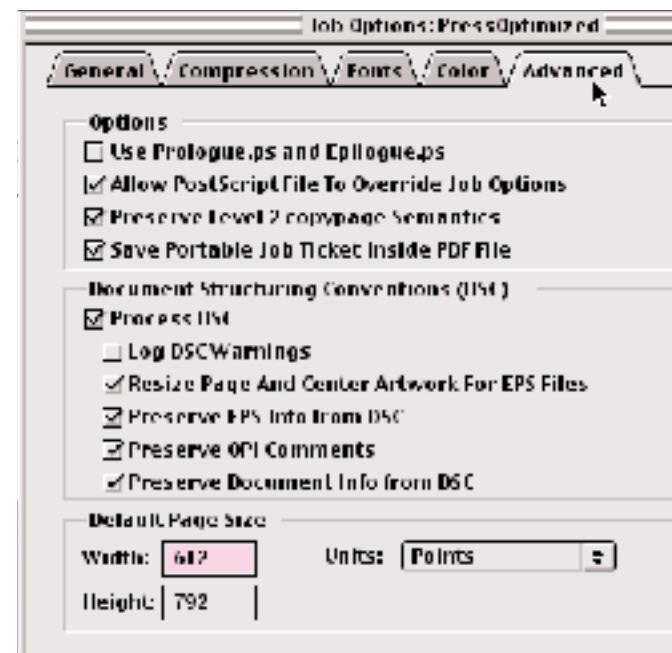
Job Options: PressOptimized

General Compression Fonts Color Advanced

Options
☐ Use Prologue.ps and Epilogue.ps
☑ Allow PostScript File To Override Job Options
☑ Preserve Level 2 copypage Semantics
☑ Save Portable Job Ticket Inside PDF File

Document Structuring Conventions (DSC)
☑ Process DSC
☐ Log DSCWarnings
☑ Resize Page And Center Artwork For EPS Files
☑ Preserve EPS Info from DSC
☑ Preserve OPI Comments
☑ Preserve Document Info from DSC

Default Page Size
Width: 612
Units: Points
Height: 792